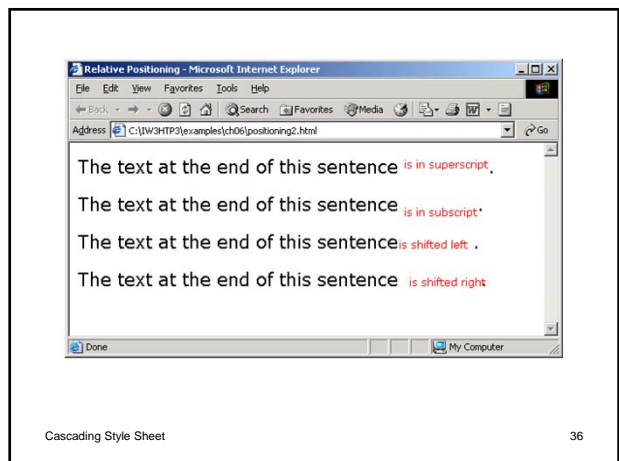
Relative Positioning - Microsoft Internet Explorer

File Edit View Favorites Tools Help

Back Search Favorites Media

Address C:\IW3HTP3\examples\ch06\positioning2.html Go

The text at the end of this sentence is in superscript.

The text at the end of this sentence is in subscript.

The text at the end of this sentenceis shifted left .

The text at the end of this sentence is shifted right.

Done My Computer

Cascading Style Sheet

36